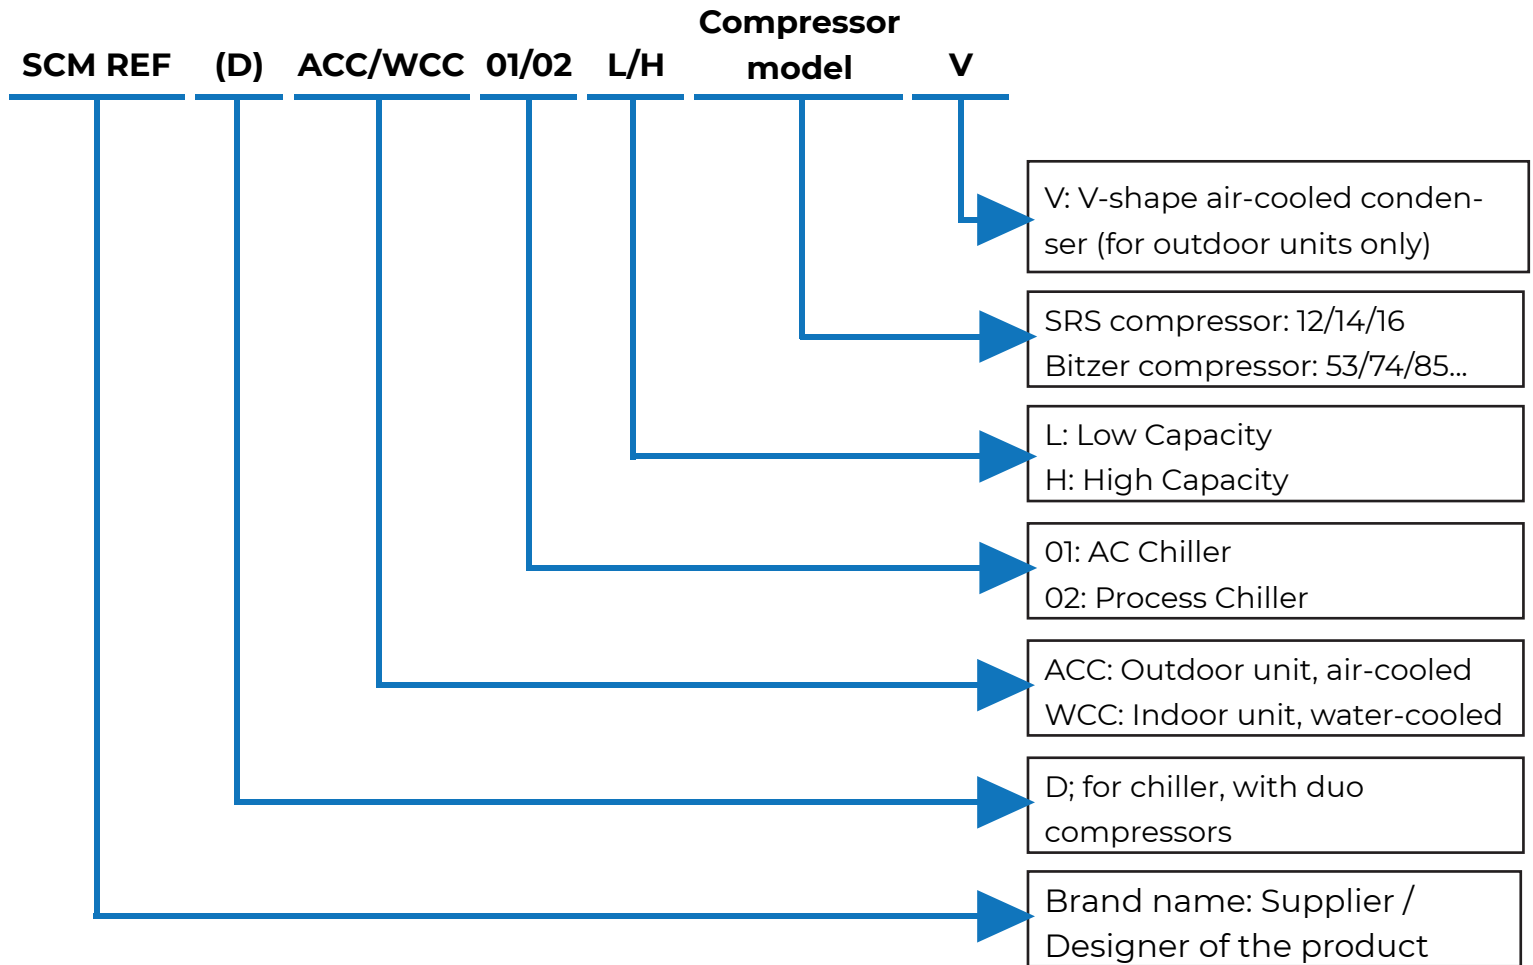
SCM REF (D) ACC/WCC 01/02 L/H Compressor model V

V: V-shape air-cooled condenser (for outdoor units only)

SRS compressor: 12/14/16
Bitzer compressor: 53/74/85...

L: Low Capacity
H: High Capacity

01: AC Chiller
02: Process Chiller

ACC: Outdoor unit, air-cooled
WCC: Indoor unit, water-cooled

D; for chiller, with duo compressors

Brand name: Supplier / Designer of the product